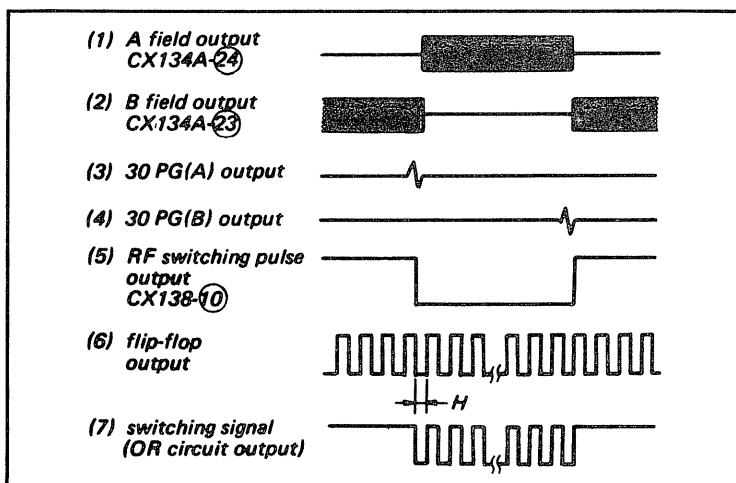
(1) A field output CX134A-㉔

(2) B field output CX134A-㉓

(3) 30 PG(A) output

(4) 30 PG(B) output

(5) RF switching pulse output CX138-⑩

(6) flip-flop output

H

(7) switching signal (OR circuit output)